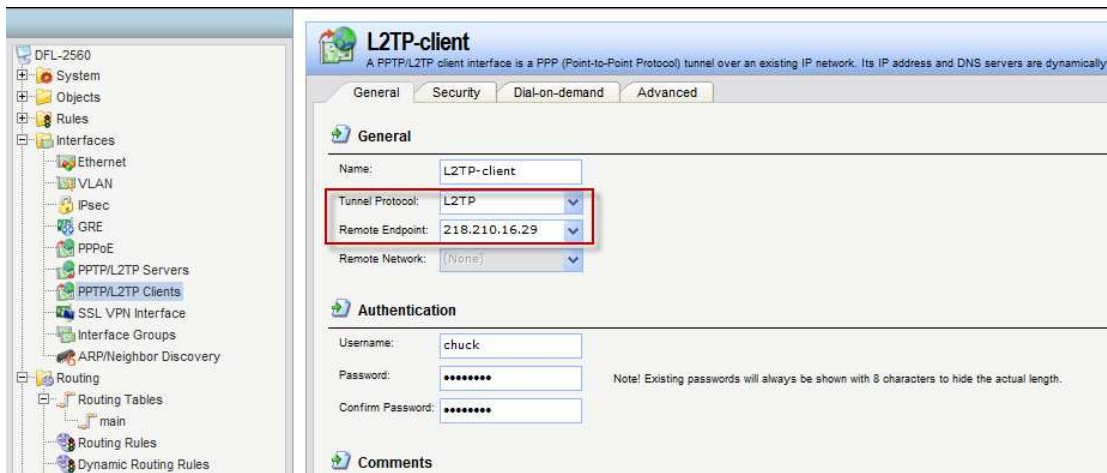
DFL-2560
System
Objects
Rules
Interfaces
Ethernet
VLAN
IPsec
GRE
PPPoE
PPTP/L2TP Servers
PPTP/L2TP Clients
SSL VPN Interface
Interface Groups
ARP/Neighbor Discovery
Routing
Routing Tables
main
Routing Rules
Dynamic Routing Rules

L2TP-client
A PPTP/L2TP client interface is a PPP (Point-to-Point Protocol) tunnel over an existing IP network. Its IP address and DNS servers are dynamically

General | Security | Dial-on-demand | Advanced

General

Name: L2TP-client
Tunnel Protocol: L2TP
Remote Endpoint: 218.210.16.29
Remote Network: (None)

Authentication

Username: chuck
Password: ••••••••
Note! Existing passwords will always be shown with 8 characters to hide the actual length.
Confirm Password: ••••••••

Comments